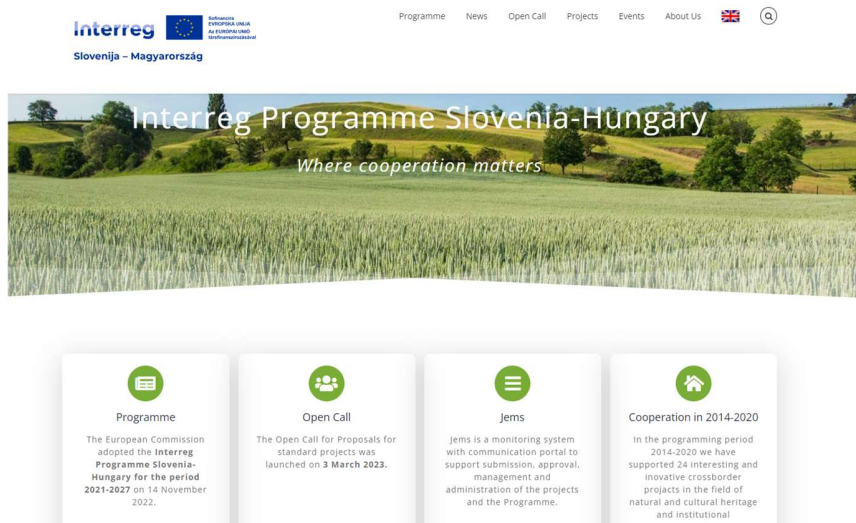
Interreg

Sofinancira EVROPSKA UNIJA
Az EURÓPAI UNIÓ társfinanszírozásával

Slovenija – Magyarország

Programme News Open Call Projects Events About Us

Interreg Programme Slovenia-Hungary

Where cooperation matters

Programme

The European Commission adopted the **Interreg Programme Slovenia-Hungary for the period 2021-2027** on 14 November 2022.

Open Call

The Open Call for Proposals for standard projects was launched on **3 March 2023.**

Jems

Jems is a monitoring system with communication portal to support submission, approval, management and administration of the projects and the Programme.

Cooperation in 2014-2020

In the programming period 2014-2020 we have supported 24 interesting and inovative crossborder projects in the field of natural and cultural heritage and institutional